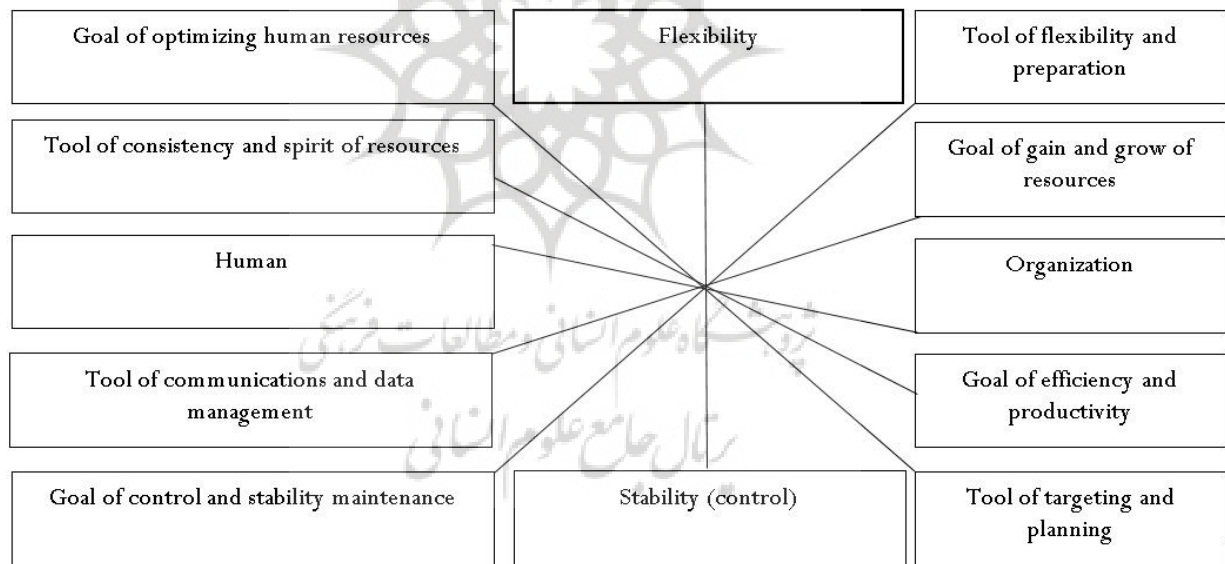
Goal of optimizing human resources

Flexibility

Tool of flexibility and preparation

Tool of consistency and spirit of resources

Goal of gain and grow of resources

Human

Organization

Tool of communications and data management

Goal of efficiency and productivity

Goal of control and stability maintenance

Stability (control)

Tool of targeting and planning

پژوهشگاه علوم انسانی و مطالعات فرهنگی
پرتال جامع علوم انسانی